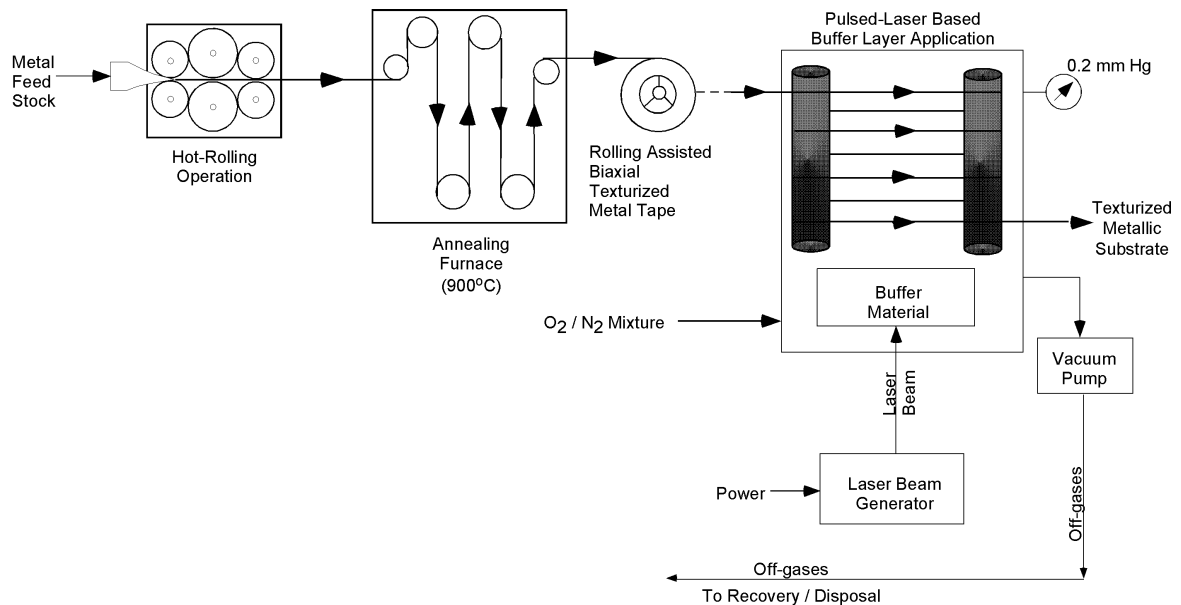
Metal Feed Stock

Hot-Rolling Operation

Annealing Furnace (900$^o$C)

Rolling Assisted Biaxial Texturized Metal Tape

Pulsed-Laser Based Buffer Layer Application

0.2 mm Hg

Texturized Metallic Substrate

$O_2$ / $N_2$ Mixture

Buffer Material

Vacuum Pump

Laser Beam

Power

Laser Beam Generator

Off-gases

Off-gases

To Recovery / Disposal